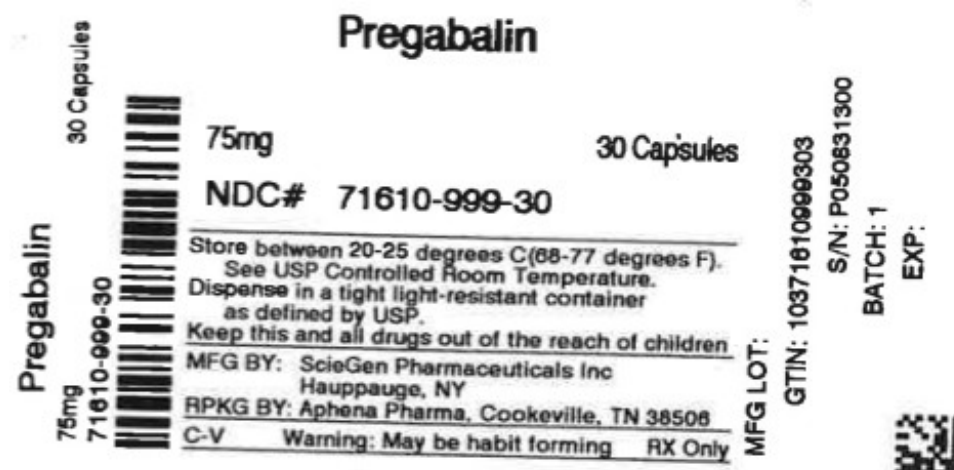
30 Capsules

Pregabalin

75mg
71610-999-30

Pregabalin

75mg

30 Capsules

NDC# 71610-999-30

Store between 20-25 degrees C(68-77 degrees F). See USP Controlled Room Temperature. Dispense in a tight light-resistant container as defined by USP.

Keep this and all drugs out of the reach of children

MFG BY: ScieGen Pharmaceuticals Inc Hauppauge, NY

RPKG BY: Aphena Pharma, Cookeville, TN 38506

C-V Warning: May be habit forming RX Only

MFG LOT:

GTIN: 10371610999303

S/N: P050831300

BATCH: 1

EXP: